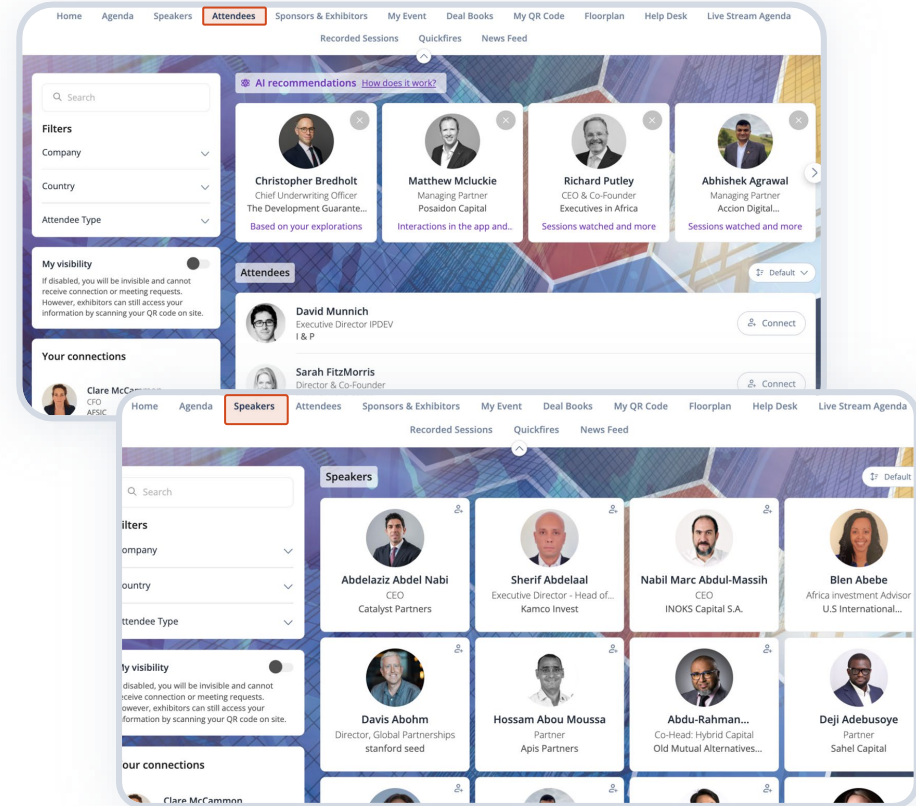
Home Agenda Speakers Attendees Sponsors & Exhibitors My Event Deal Books My QR Code Floorplan Help Desk Live Stream Agenda
Recorded Sessions Quickfires News Feed

Search

Filters

Company

Country

Attendee Type

My visibility

If disabled, you will be invisible and cannot receive connection or meeting requests. However, exhibitors can still access your information by scanning your QR code on site.

Your connections

Clare McCammon
CFO
AFSIC

AI recommendations How does it work?

Christopher Bredholt
Chief Underwriting Officer
The Development Guarante...
Based on your explorations

Matthew Mcluckie
Managing Partner
Posaidon Capital
Interactions in the app and...

Richard Putley
CEO & Co-Founder
Executives in Africa
Sessions watched and more

Abhishek Agrawal
Managing Partner
Accion Digital...
Sessions watched and more

Attendees

Default

David Munnich
Executive Director IPDEV
I & P
Connect

Sarah FitzMorris
Director & Co-Founder
Connect

Home Agenda Speakers Attendees Sponsors & Exhibitors My Event Deal Books My QR Code Floorplan Help Desk Live Stream Agenda
Recorded Sessions Quickfires News Feed

Search

ilters

ompany

ountry

ttendee Type

My visibility

disabled, you will be invisible and cannot eceive connection or meeting requests. owever, exhibitors can still access your formation by scanning your QR code on site.

our connections

Clare McCammon

Speakers

Default

Abdelaziz Abdel Nabi
CEO
Catalyst Partners

Sherif Abdelaal
Executive Director - Head of...
Kamco Invest

Nabil Marc Abdul-Massih
CEO
INOKS Capital S.A.

Blen Abebe
Africa investment Advisor
U.S International...

Davis Abohm
Director, Global Partnerships
stanford seed

Hossam Abou Moussa
Partner
Apis Partners

Abdu-Rahman...
Co-Head: Hybrid Capital
Old Mutual Alternatives...

Deji Adebusoye
Partner
Sahel Capital